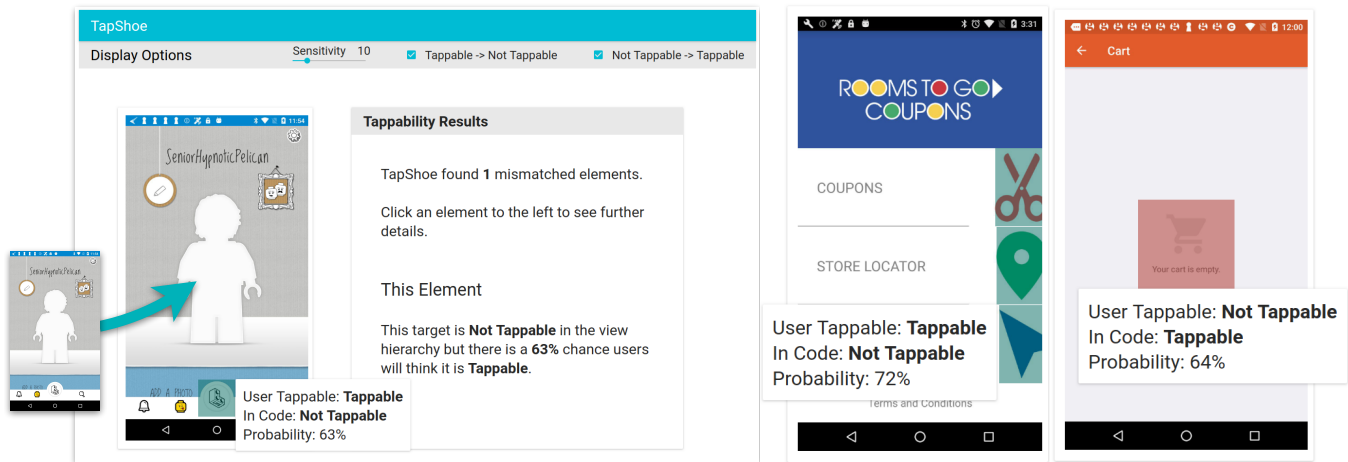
TapShoe

Display Options

Sensitivity 10

Tappable -> Not Tappable

Not Tappable -> Tappable

11:54

SeniorHypnoticPelican

ADD A PHOTO

User Tappable: **Tappable**
In Code: **Not Tappable**
Probability: 63%

Tappability Results

TapShoe found **1** mismatched elements.

Click an element to the left to see further details.

This Element

This target is **Not Tappable** in the view hierarchy but there is a **63%** chance users will think it is **Tappable**.

SeniorHypnoticPelican

ADD A PHOTO

3:31

ROOMS TO GO COUPONS

COUPONS

STORE LOCATOR

User Tappable: **Tappable**
In Code: **Not Tappable**
Probability: 72%

Terms and Conditions

12:00

Cart

Your cart is empty.

User Tappable: **Not Tappable**
In Code: **Tappable**
Probability: 64%